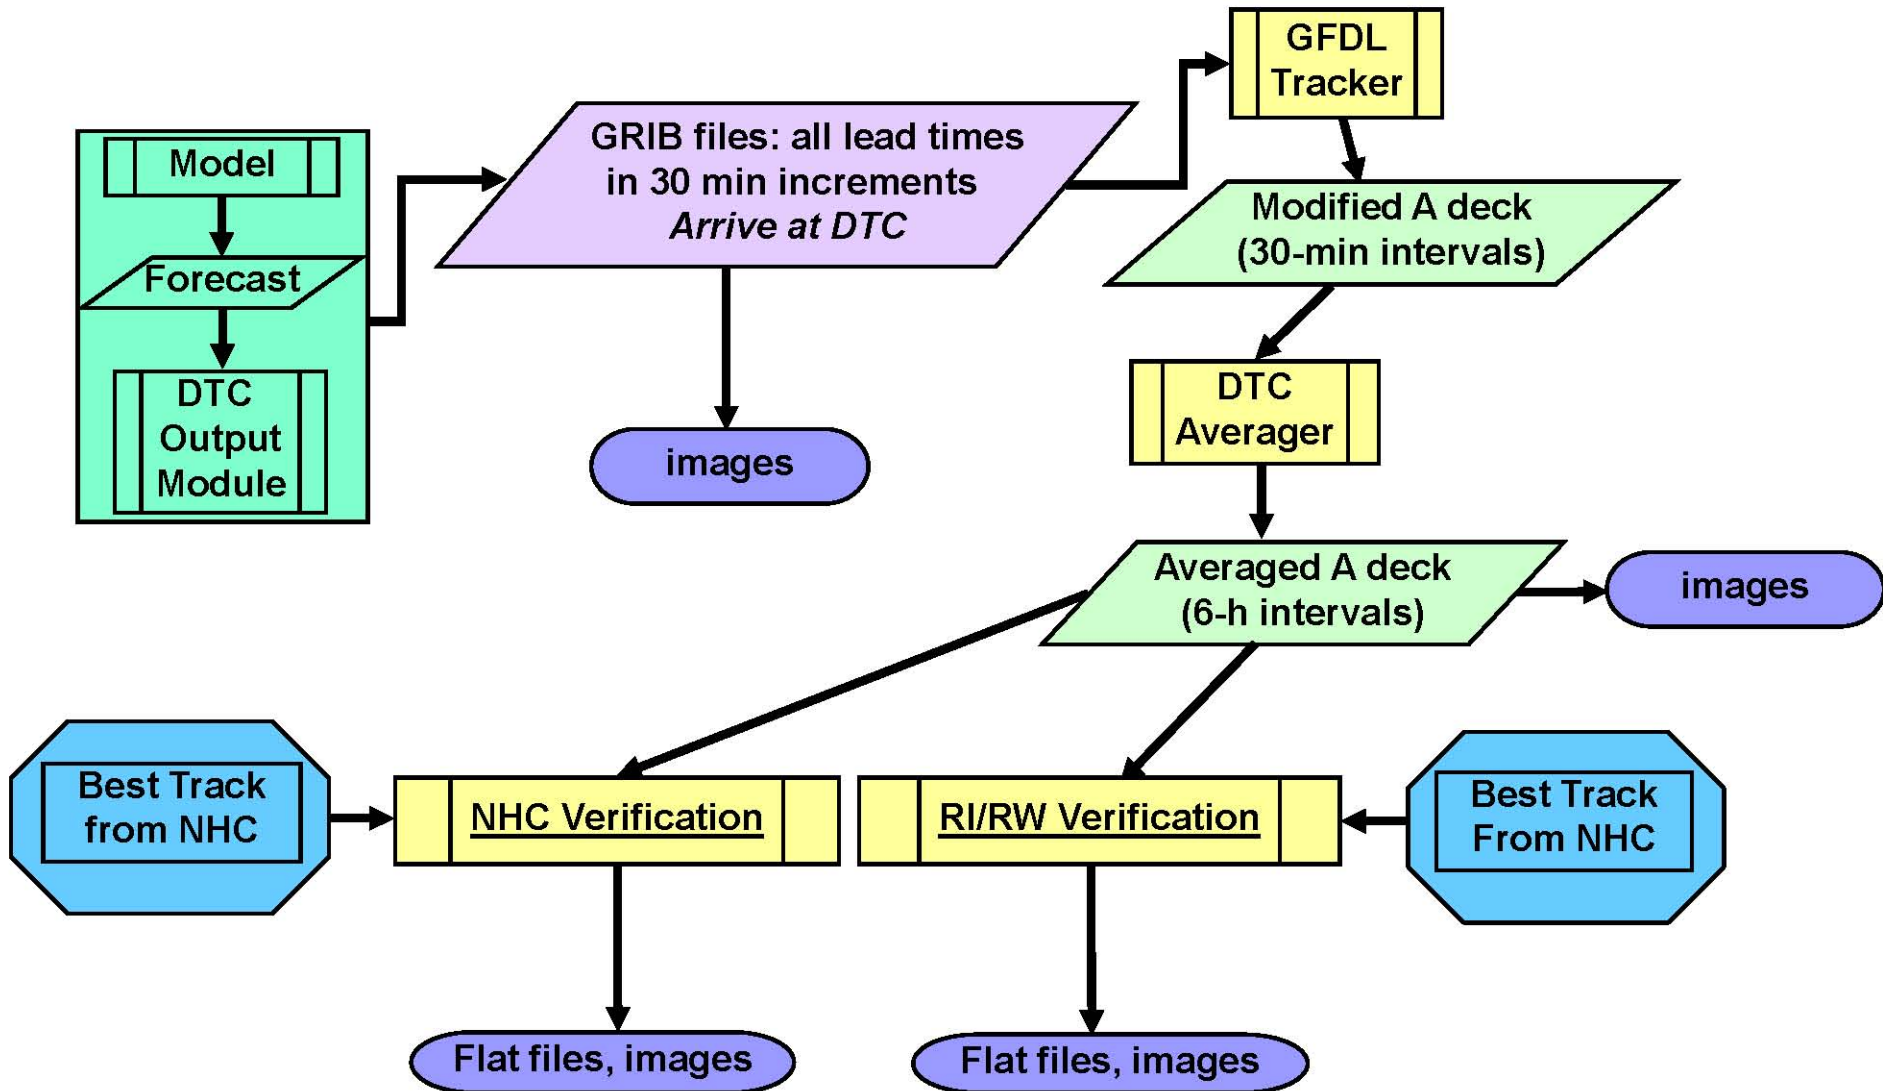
Model

Forecast

DTC Output Module

GRIB files: all lead times in 30 min increments *Arrive at DTC*

images

GFDL Tracker

Modified A deck (30-min intervals)

DTC Averager

Averaged A deck (6-h intervals)

images

Best Track from NHC

NHC Verification

RI/RW Verification

Best Track From NHC

Flat files, images

Flat files, images